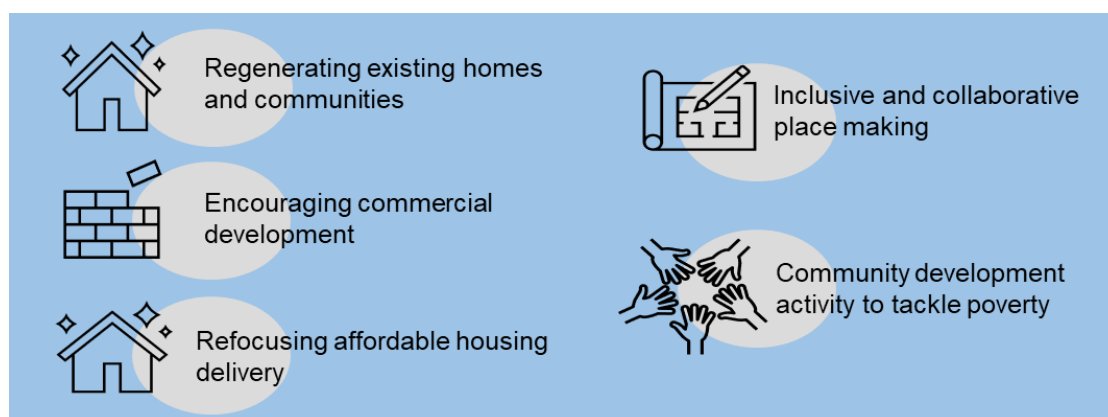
Regenerating existing homes and communities

Encouraging commercial development

Refocusing affordable housing delivery

Inclusive and collaborative place making

Community development activity to tackle poverty